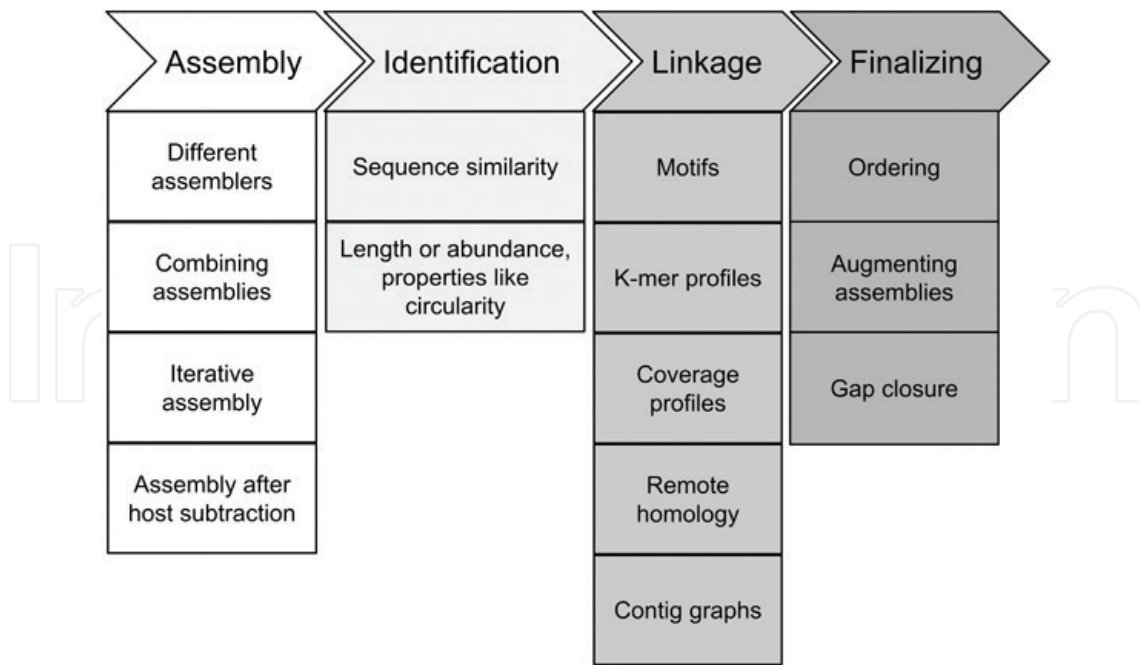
Assembly

Different assemblers

Combining assemblies

Iterative assembly

Assembly after host subtraction

Identification

Sequence similarity

Length or abundance, properties like circularity

Linkage

Motifs

K-mer profiles

Coverage profiles

Remote homology

Contig graphs

Finalizing

Ordering

Augmenting assemblies

Gap closure